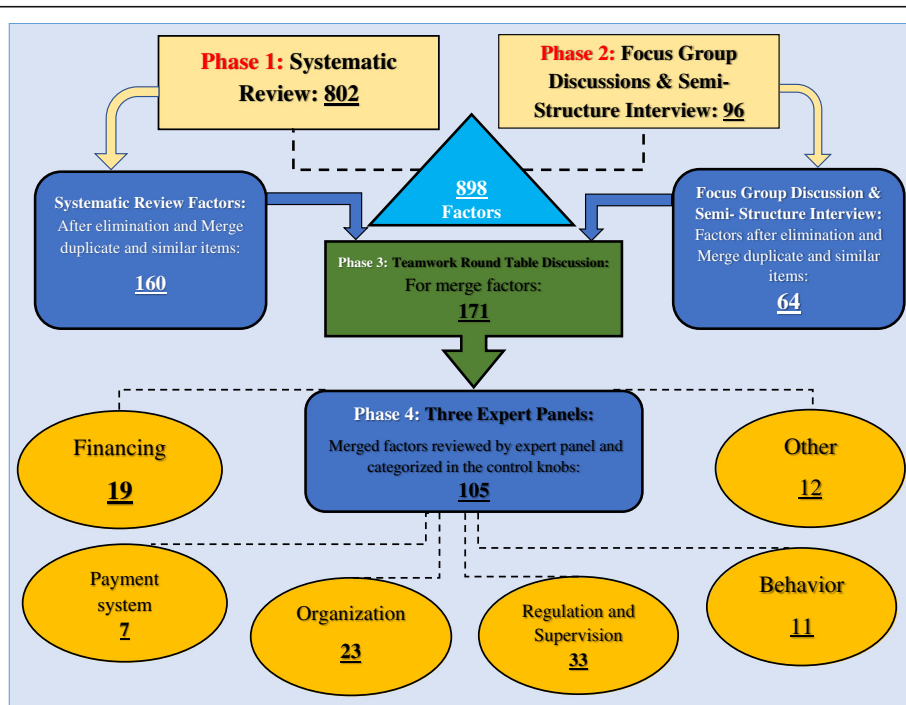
Phase 1: Systematic Review: 802

Phase 2: Focus Group Discussions & Semi-Structure Interview: 96

898 Factors

Systematic Review Factors: After elimination and Merge duplicate and similar items:

160

Phase 3: Teamwork Round Table Discussion: For merge factors: 171

Focus Group Discussion & Semi- Structure Interview: Factors after elimination and Merge duplicate and similar items:

64

Phase 4: Three Expert Panels: Merged factors reviewed by expert panel and categorized in the control knobs: 105

Financing 19

Other 12

Payment system 7

Organization 23

Regulation and Supervision 33

Behavior 11